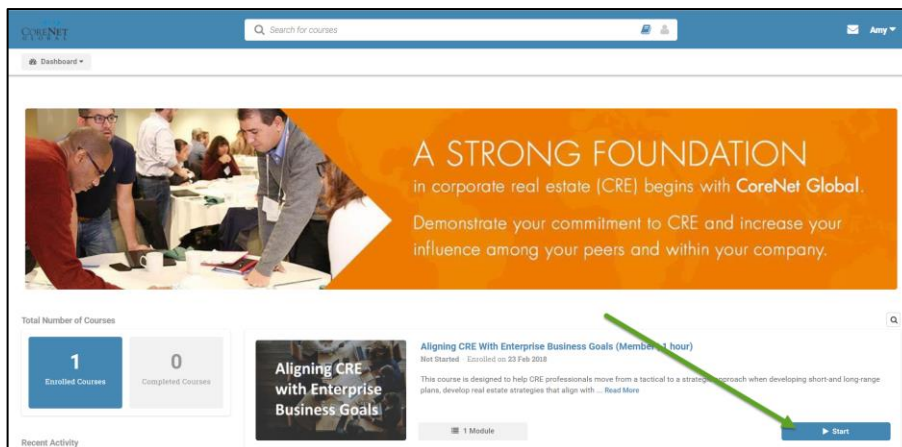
CoreNet Global

Search for courses

Amy

Dashboard

A STRONG FOUNDATION in corporate real estate (CRE) begins with CoreNet Global.

Demonstrate your commitment to CRE and increase your influence among your peers and within your company.

Total Number of Courses

1
Enrolled Courses

0
Completed Courses

Recent Activity

Aligning CRE with Enterprise Business Goals

Aligning CRE With Enterprise Business Goals (Member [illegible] hour)

Not Started · Enrolled on 23 Feb 2018

This course is designed to help CRE professionals move from a tactical to a strateg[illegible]pproach when developing short-and long-range plans, develop real estate strategies that align with ... Read More

1 Module

Start